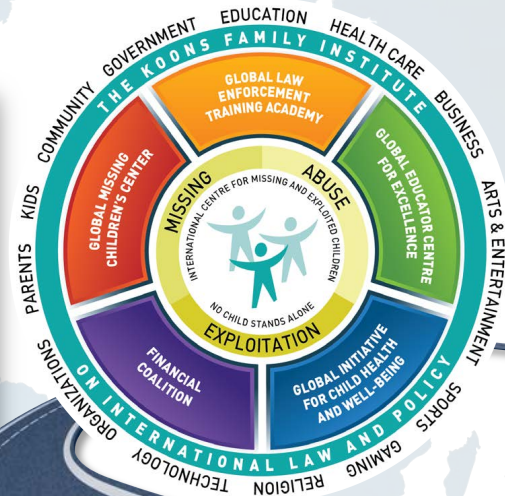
EDUCATION HEALTH CARE BUSINESS ARTS & ENTERTAINMENT SPORTS GAMING RELIGION TECHNOLOGY ORGANIZATIONS PARENTS KIDS COMMUNITY GOVERNMENT

THE KOONS FAMILY INSTITUTE ON INTERNATIONAL LAW AND POLICY

GLOBAL LAW ENFORCEMENT TRAINING ACADEMY

GLOBAL EDUCATOR CENTRE FOR EXCELLENCE

GLOBAL INITIATIVE FOR CHILD HEALTH AND WELL-BEING

FINANCIAL COALITION

GLOBAL MISSING CHILDREN'S CENTER

MISSING ABUSE EXPLOITATION

INTERNATIONAL CENTRE FOR MISSING AND EXPLOITED CHILDREN

NO CHILD STANDS ALONE